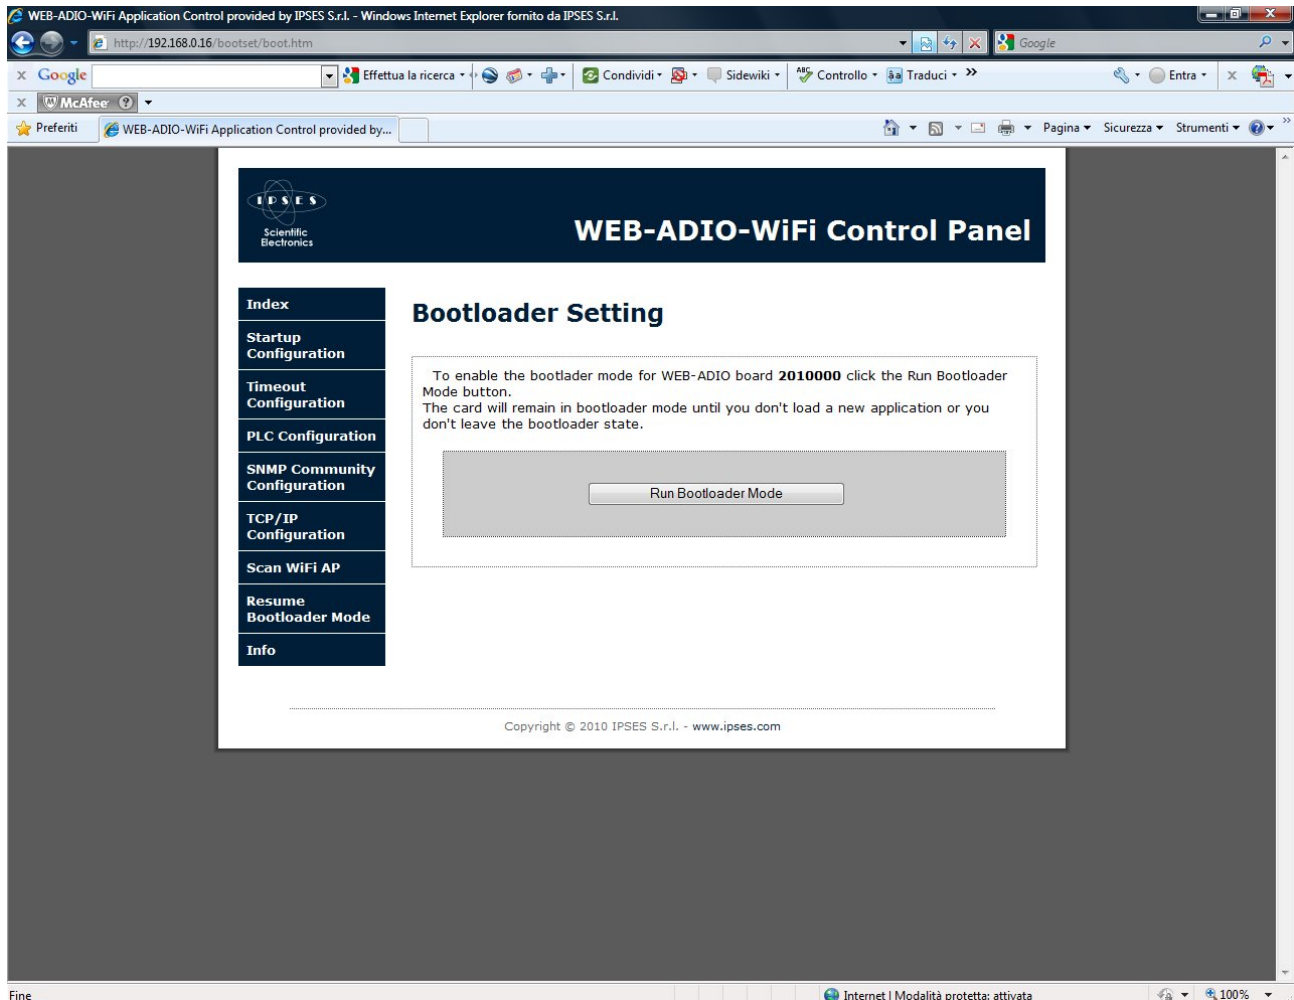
WEB-ADIO-WiFi Application Control provided by IPSES S.r.l. - Windows Internet Explorer fornito da IPSES S.r.l.

http://192.168.0.16/bootset/boot.htm

Google

Google | Effettua la ricerca | Condividi | Sidewiki | Controllo | Traduci | Entra

McAfee

Preferiti | WEB-ADIO-WiFi Application Control provided by...

Pagina | Sicurezza | Strumenti

IPSES Scientific Electronics

WEB-ADIO-WiFi Control Panel

Index

Startup Configuration

Timeout Configuration

PLC Configuration

SNMP Community Configuration

TCP/IP Configuration

Scan WiFi AP

Resume Bootloader Mode

Info

Bootloader Setting

To enable the bootlader mode for WEB-ADIO board **2010000** click the Run Bootloader Mode button.
The card will remain in bootloader mode until you don't load a new application or you don't leave the bootloader state.

Run Bootloader Mode

Copyright © 2010 IPSES S.r.l. - www.ipses.com

Fine

Internet | Modalità protetta: attivata

100%